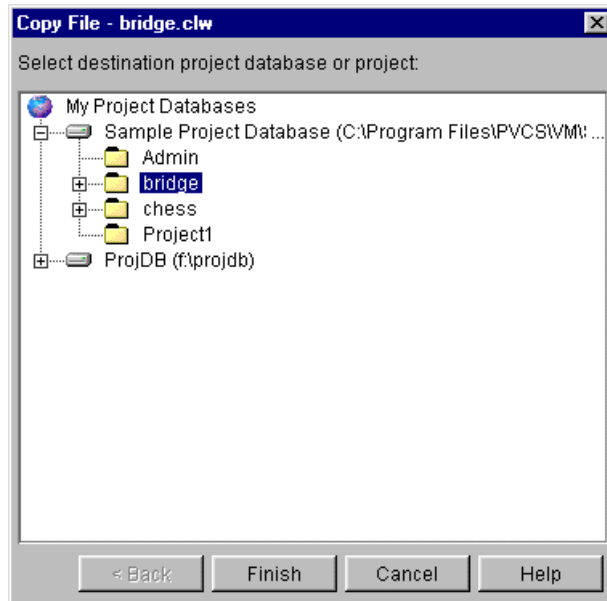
Copy File - bridge.clw

Select destination project database or project:

My Project Databases
Sample Project Database (C:\Program Files\PVCS\VM\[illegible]
Admin
bridge
chess
Project1
ProjDB (f:\projdb)

< Back
Finish
Cancel
Help